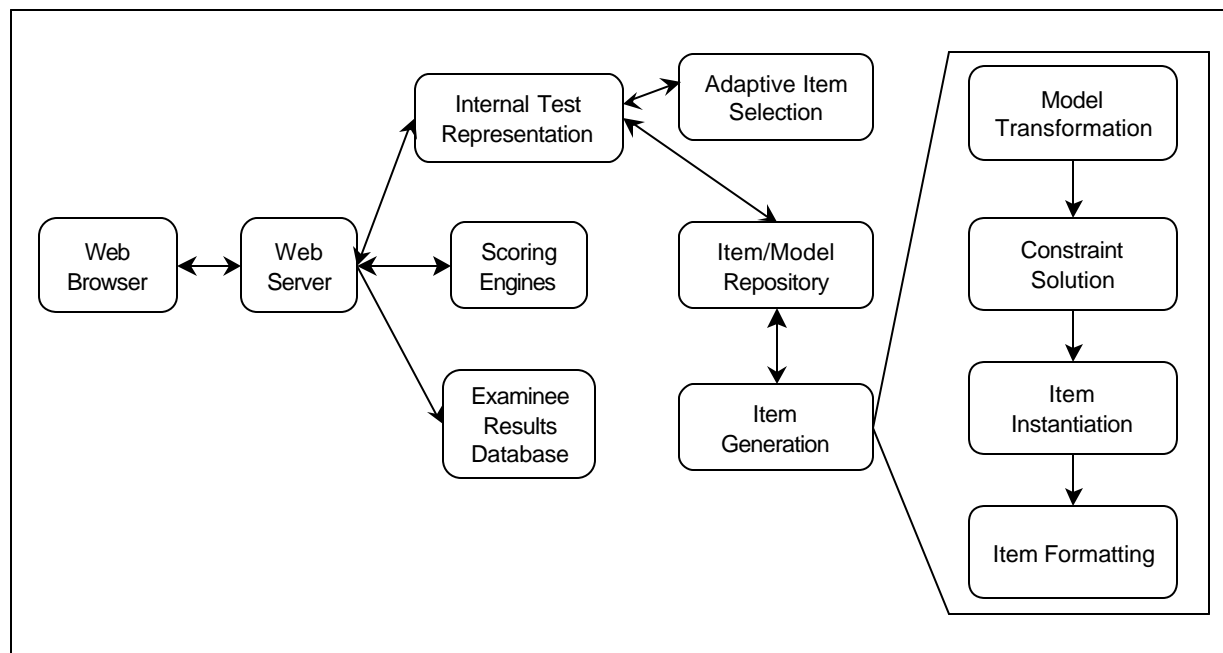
Web Browser

Web Server

Internal Test Representation

Adaptive Item Selection

Scoring Engines

Examinee Results Database

Item/Model Repository

Item Generation

Model Transformation

Constraint Solution

Item Instantiation

Item Formatting